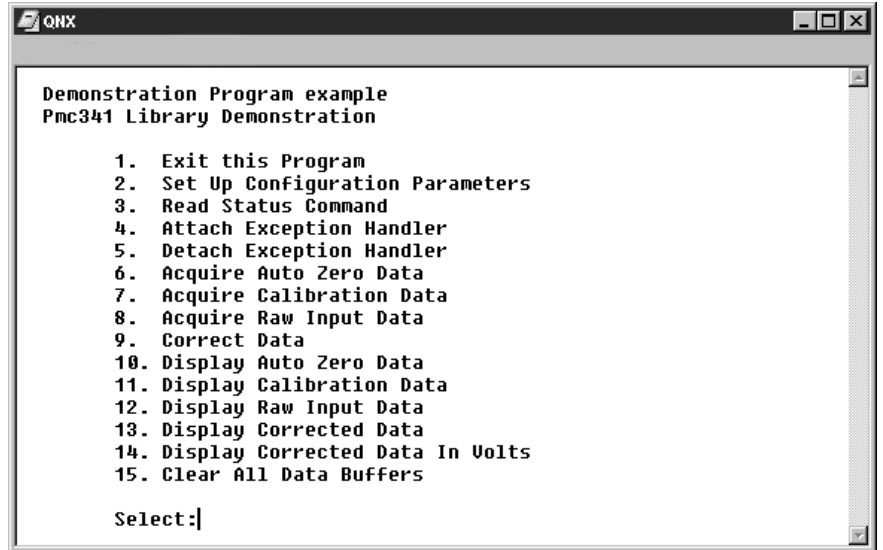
QNX

Demonstration Program example
Pmc341 Library Demonstration

1. Exit this Program
2. Set Up Configuration Parameters
3. Read Status Command
4. Attach Exception Handler
5. Detach Exception Handler
6. Acquire Auto Zero Data
7. Acquire Calibration Data
8. Acquire Raw Input Data
9. Correct Data
10. Display Auto Zero Data
11. Display Calibration Data
12. Display Raw Input Data
13. Display Corrected Data
14. Display Corrected Data In Volts
15. Clear All Data Buffers

Select: